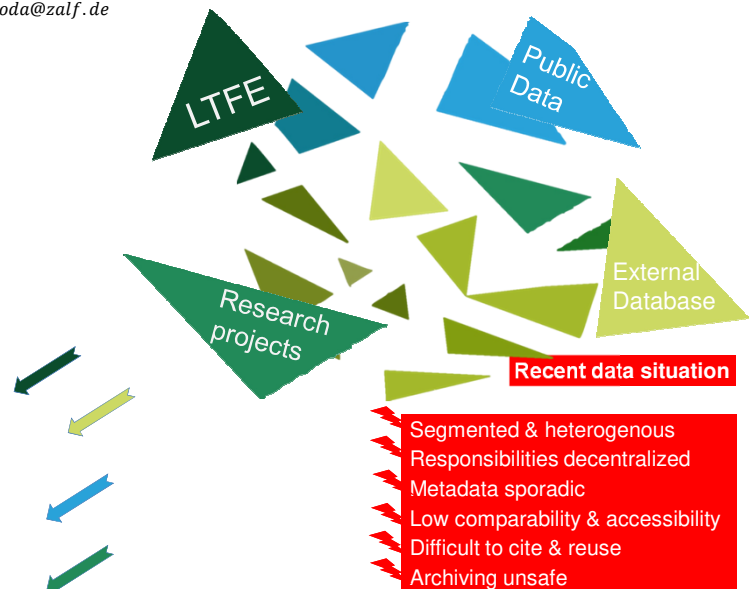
oda@zalf.de

LTFE

Public Data

External Database

Research projects

Recent data situation

Segmented & heterogenous
Responsibilities decentralized
Metadata sporadic
Low comparability & accessibility
Difficult to cite & reuse
Archiving unsafe